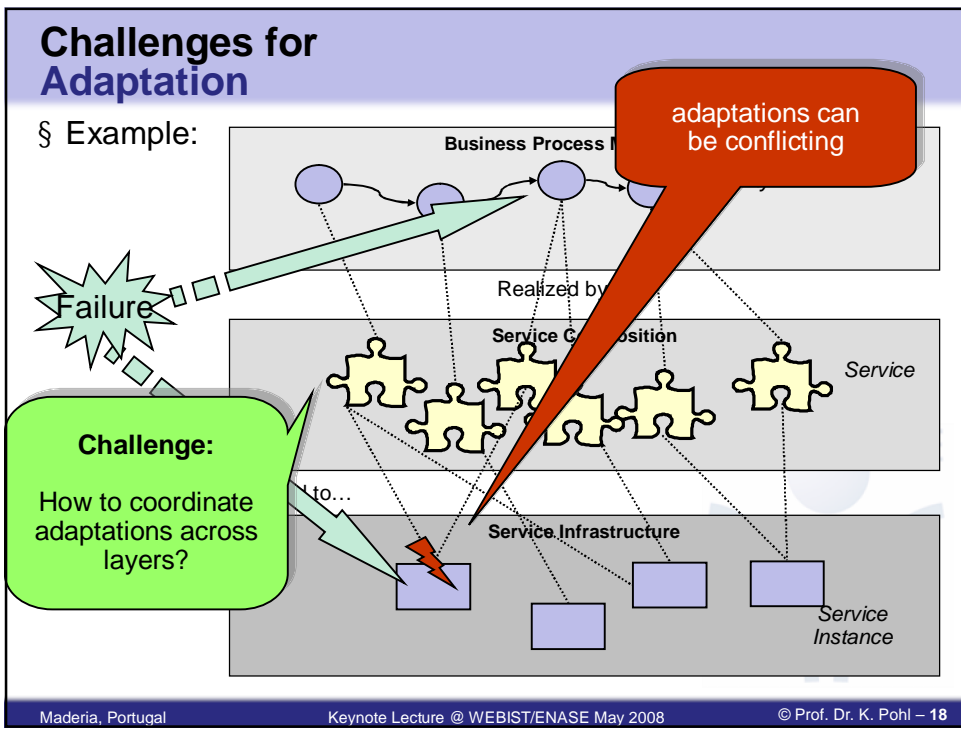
Challenges for Adaptation

§ Example:

Business Process M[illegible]

adaptations can be conflicting

Failure

Realized by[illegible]

Service C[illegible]osition

Service

Challenge:

How to coordinate adaptations across layers?

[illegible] to…

Service Infrastructure

Service Instance

Maderia, Portugal

Keynote Lecture @ WEBIST/ENASE May 2008

© Prof. Dr. K. Pohl – 18